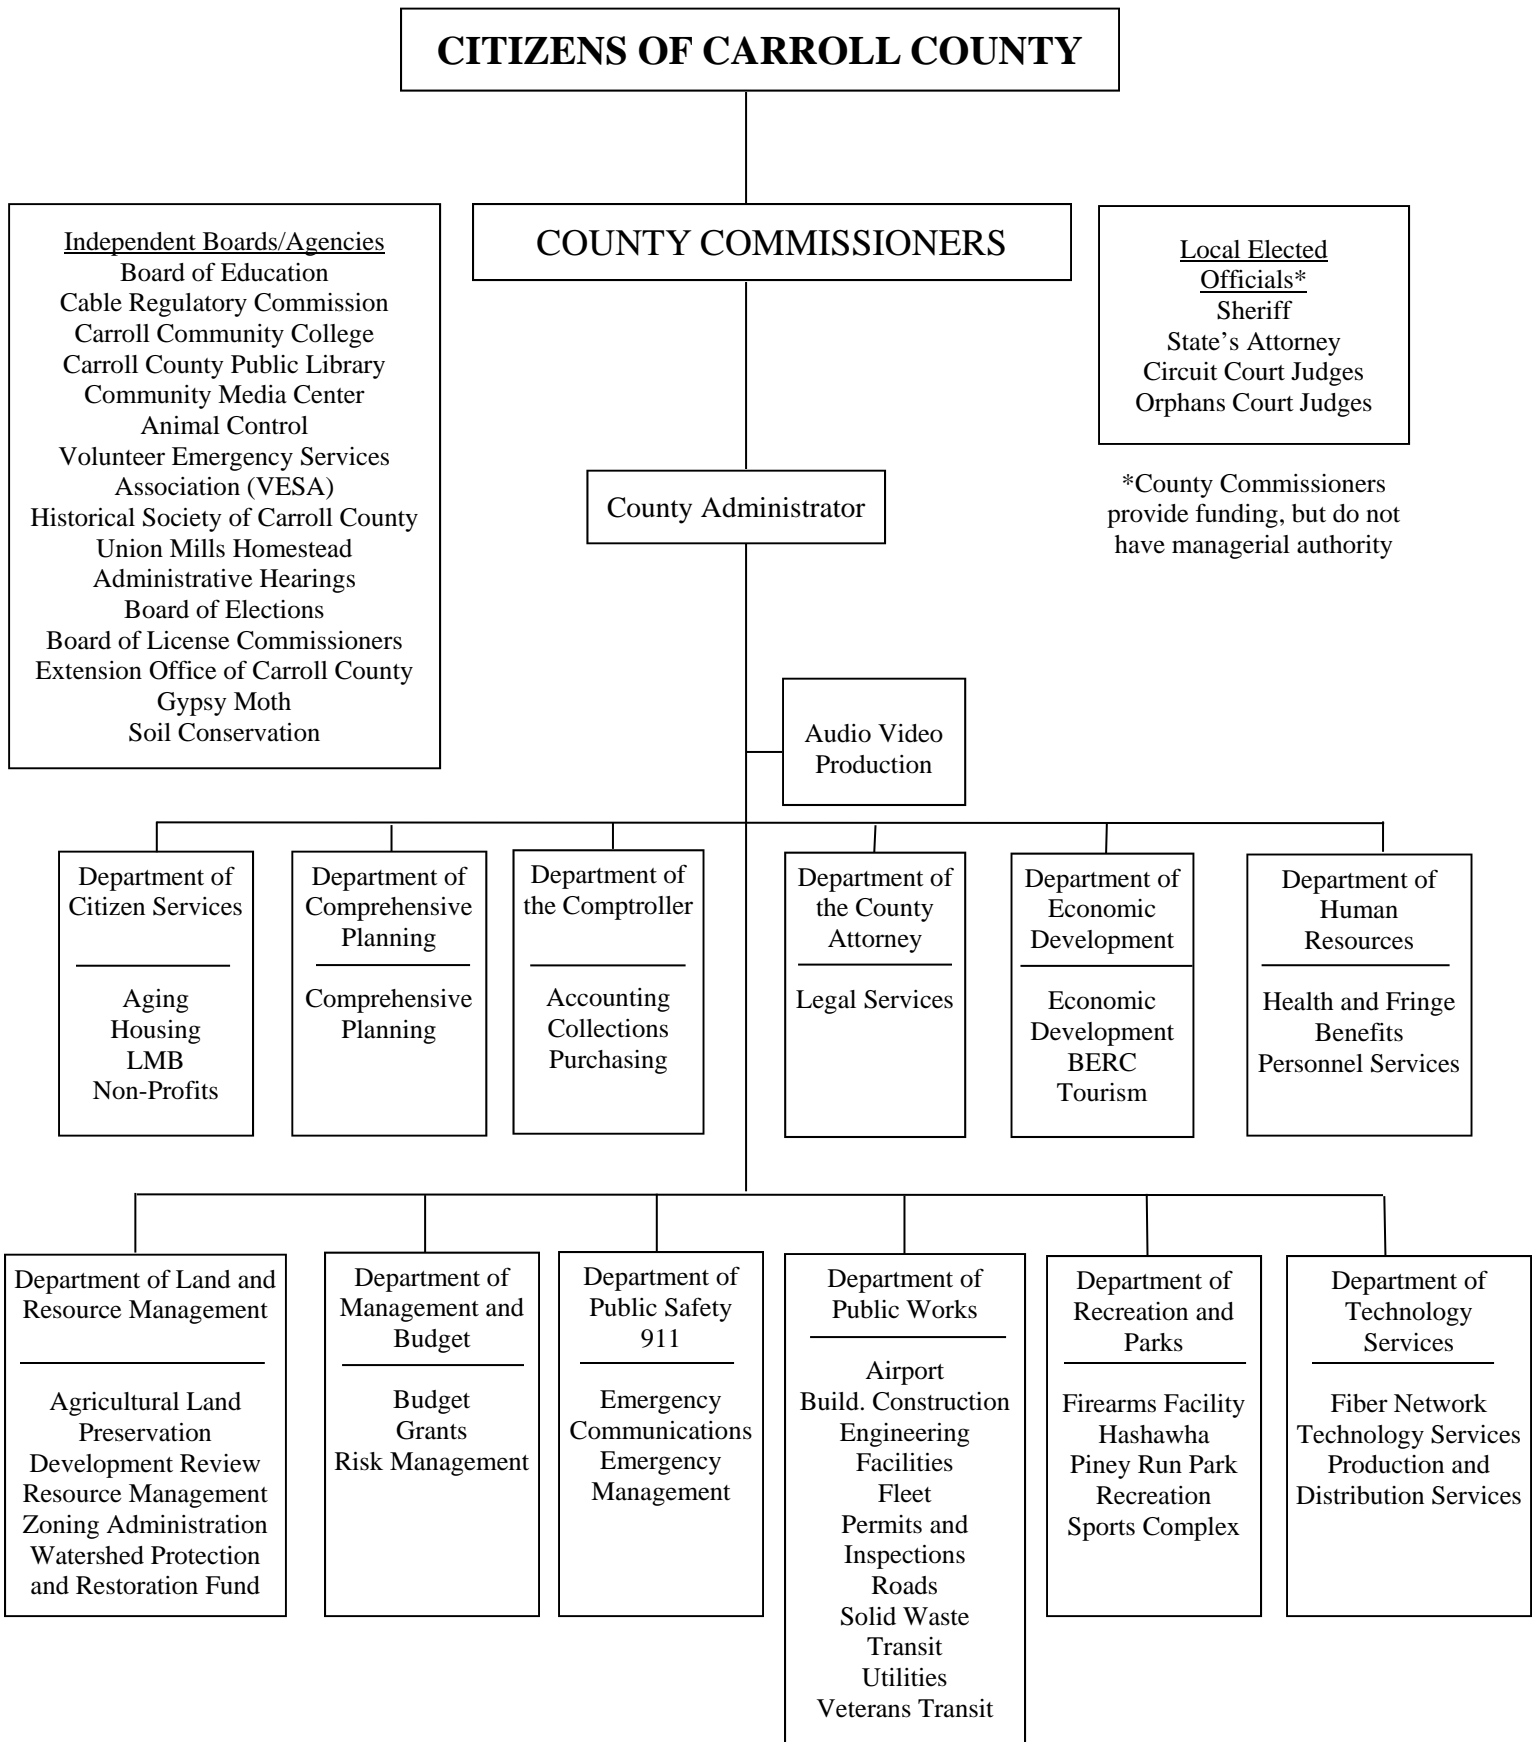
CITIZENS OF CARROLL COUNTY

Independent Boards/Agencies
Board of Education
Cable Regulatory Commission
Carroll Community College
Carroll County Public Library
Community Media Center
Animal Control
Volunteer Emergency Services Association (VESA)
Historical Society of Carroll County
Union Mills Homestead
Administrative Hearings
Board of Elections
Board of License Commissioners
Extension Office of Carroll County
Gypsy Moth
Soil Conservation

COUNTY COMMISSIONERS

Local Elected Officials*
Sheriff
State's Attorney
Circuit Court Judges
Orphans Court Judges

*County Commissioners provide funding, but do not have managerial authority

County Administrator

Audio Video Production

Department of Citizen Services
Aging
Housing
LMB
Non-Profits

Department of Comprehensive Planning
Comprehensive Planning

Department of the Comptroller
Accounting
Collections
Purchasing

Department of the County Attorney
Legal Services

Department of Economic Development
Economic Development
BERC
Tourism

Department of Human Resources
Health and Fringe Benefits
Personnel Services

Department of Land and Resource Management
Agricultural Land Preservation
Development Review
Resource Management
Zoning Administration
Watershed Protection and Restoration Fund

Department of Management and Budget
Budget
Grants
Risk Management

Department of Public Safety 911
Emergency Communications
Emergency Management

Department of Public Works
Airport
Build. Construction
Engineering
Facilities
Fleet
Permits and Inspections
Roads
Solid Waste
Transit
Utilities
Veterans Transit

Department of Recreation and Parks
Firearms Facility
Hashawha
Piney Run Park
Recreation
Sports Complex

Department of Technology Services
Fiber Network
Technology Services
Production and Distribution Services